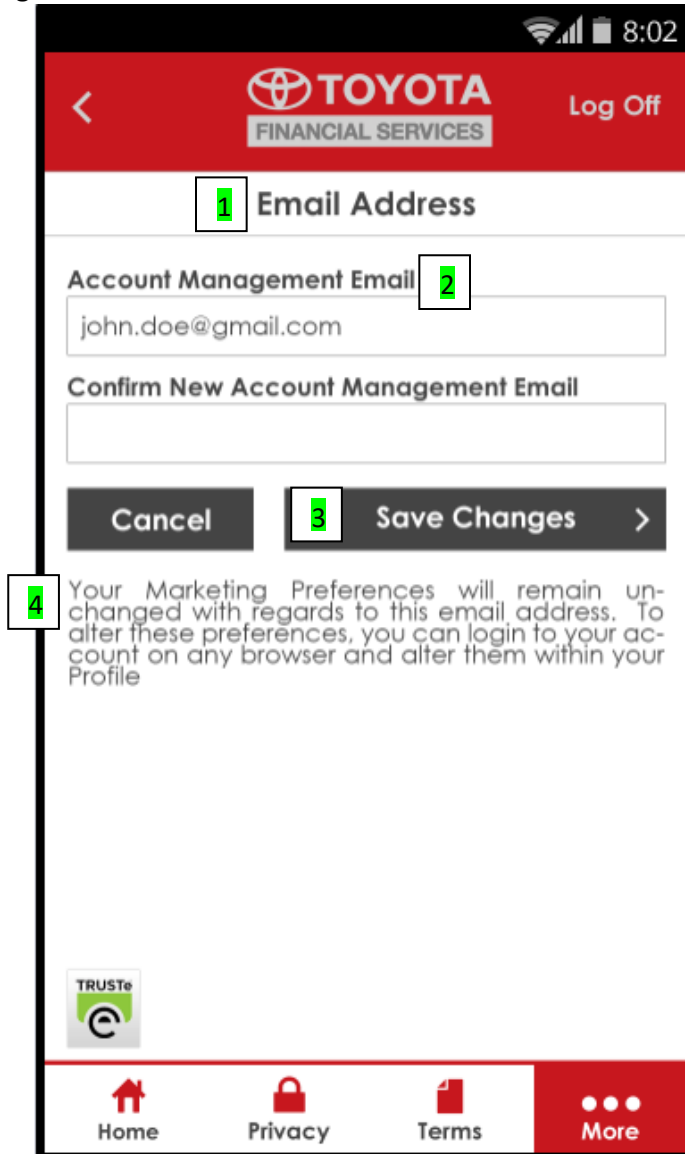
8:02

TOYOTA
FINANCIAL SERVICES

Log Off

1 Email Address

Account Management Email 2

john.doe@gmail.com

Confirm New Account Management Email

Cancel

3 Save Changes

4 Your Marketing Preferences will remain unchanged with regards to this email address. To alter these preferences, you can login to your account on any browser and alter them within your Profile

TRUSTe

Home Privacy Terms More